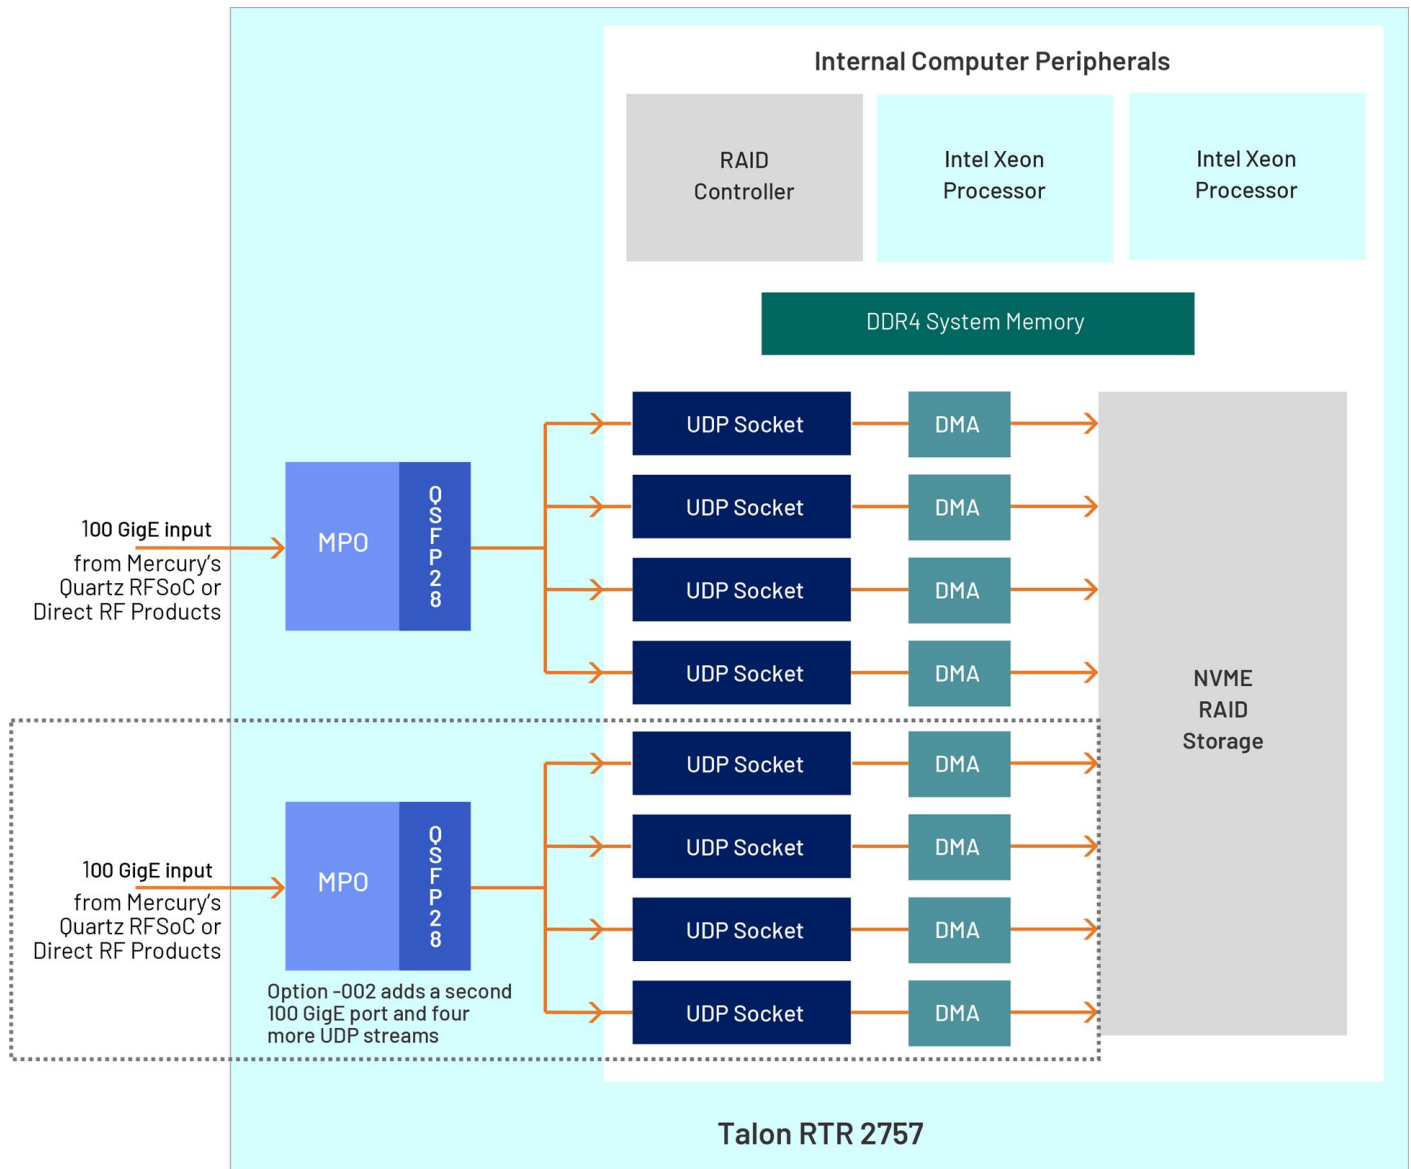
Internal Computer Peripherals

RAID Controller

Intel Xeon Processor

Intel Xeon Processor

DDR4 System Memory

100 GigE input
from Mercury's Quartz RFSoC or Direct RF Products

MPO

QSFP28

UDP Socket

DMA

UDP Socket

DMA

UDP Socket

DMA

UDP Socket

DMA

NVME RAID Storage

100 GigE input
from Mercury's Quartz RFSoC or Direct RF Products

MPO

QSFP28

Option -002 adds a second 100 GigE port and four more UDP streams

UDP Socket

DMA

UDP Socket

DMA

UDP Socket

DMA

UDP Socket

DMA

Talon RTR 2757